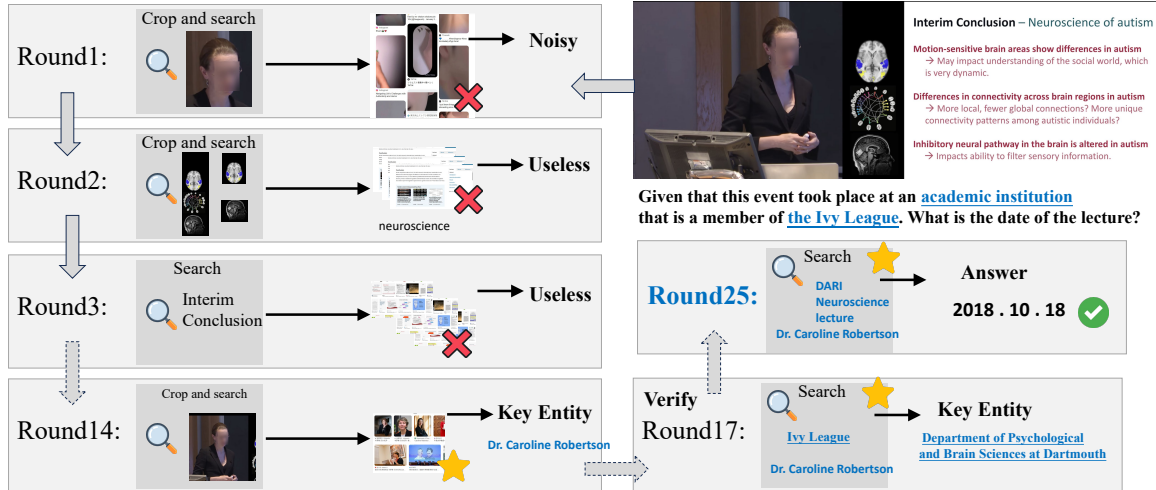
Round1:
Crop and search
Noisy

Round2:
Crop and search
neuroscience
Useless

Round3:
Search
Interim Conclusion
Useless

Round14:
Crop and search
Key Entity
Dr. Caroline Robertson

Interim Conclusion – Neuroscience of autism

Motion-sensitive brain areas show differences in autism
→ May impact understanding of the social world, which is very dynamic.

Differences in connectivity across brain regions in autism
→ More local, fewer global connections? More unique connectivity patterns among autistic individuals?

Inhibitory neural pathway in the brain is altered in autism
→ Impacts ability to filter sensory information.

Given that this event took place at an academic institution that is a member of the Ivy League. What is the date of the lecture?

Round25:
Search
DARI Neuroscience lecture
Dr. Caroline Robertson
Answer
2018 . 10 . 18

Verify
Round17:
Search
Ivy League
Dr. Caroline Robertson
Key Entity
Department of Psychological and Brain Sciences at Dartmouth